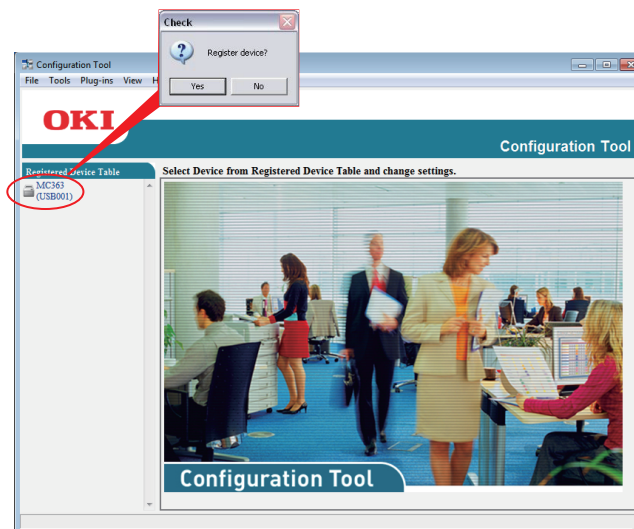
Check

Register device?

Yes No

Configuration Tool

File Tools Plug-ins View H

OKI

Configuration Tool

Registered Device Table

MC363 (USB001)

Select Device from Registered Device Table and change settings.

Configuration Tool